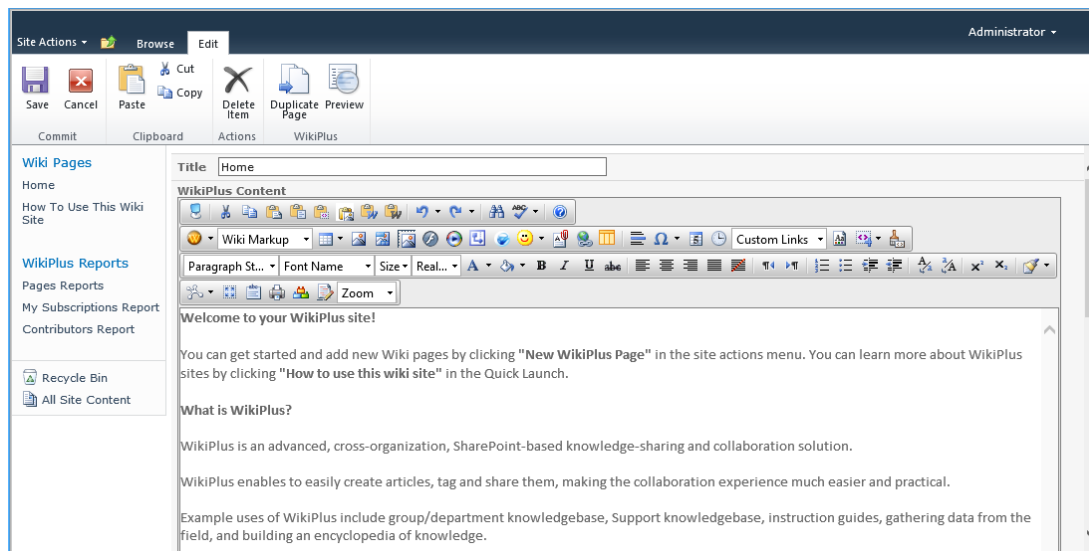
Site Actions Browse Edit Administrator

Save Cancel
Commit

Paste Cut Copy
Clipboard

Delete Item
Actions

Duplicate Page Preview
WikiPlus

Wiki Pages
Home
How To Use This Wiki Site

WikiPlus Reports
Pages Reports
My Subscriptions Report
Contributors Report

Recycle Bin
All Site Content

Title Home

WikiPlus Content

Wiki Markup Custom Links

Paragraph St... Font Name Size Real...

Zoom

**Welcome to your WikiPlus site!**

You can get started and add new Wiki pages by clicking **"New WikiPlus Page"** in the site actions menu. You can learn more about WikiPlus sites by clicking **"How to use this wiki site"** in the Quick Launch.

**What is WikiPlus?**

WikiPlus is an advanced, cross-organization, SharePoint-based knowledge-sharing and collaboration solution.

WikiPlus enables to easily create articles, tag and share them, making the collaboration experience much easier and practical.

Example uses of WikiPlus include group/department knowledgebase, Support knowledgebase, instruction guides, gathering data from the field, and building an encyclopedia of knowledge.